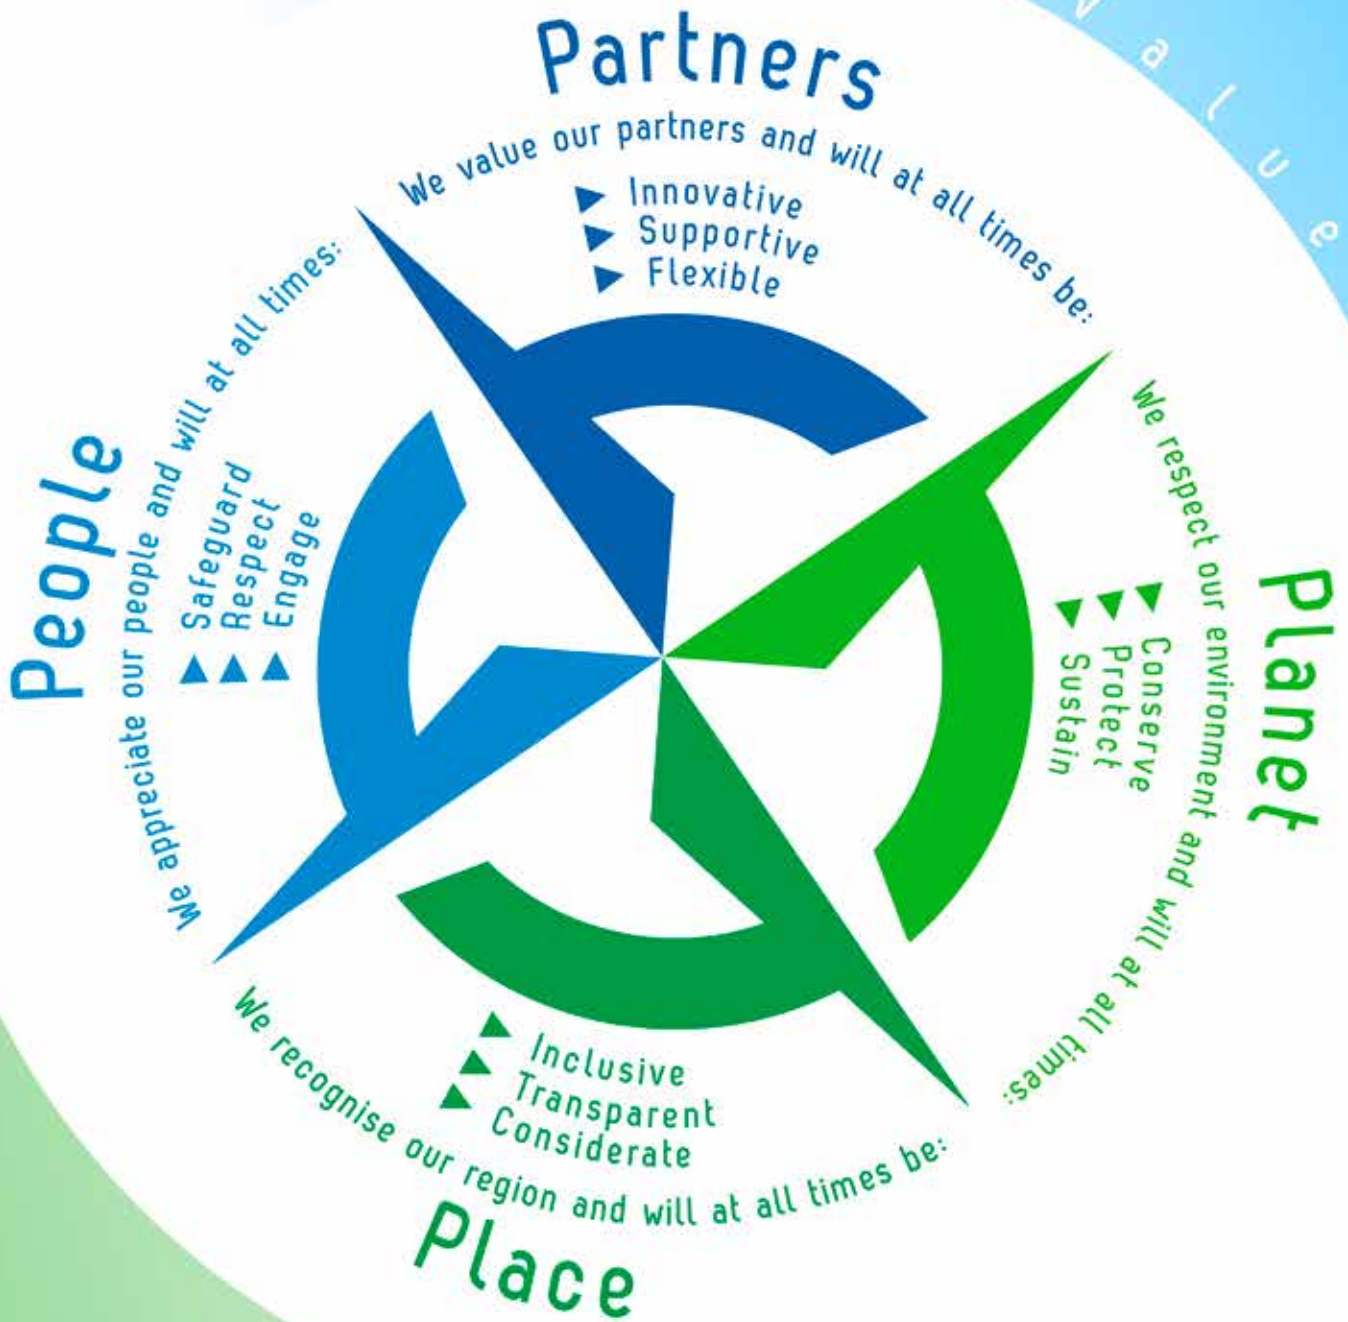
Value

Partners

We value our partners and will at all times be:

Innovative
Supportive
Flexible

Planet

We respect our environment and will at all times:

Conserve
Protect
Sustain

Place

We recognise our region and will at all times be:

Inclusive
Transparent
Considerate

People

We appreciate our people and will at all times:

Safeguard
Respect
Engage